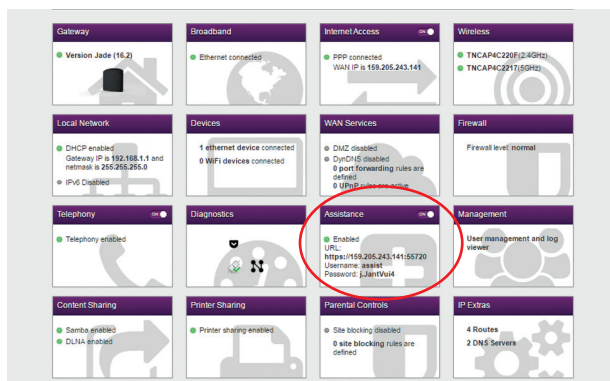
Gateway
Version Jade (16.2)

Broadband
Ethernet connected

Internet Access
ON
PPP connected
WAN IP is 159.205.243.141

Wireless
TNCAP4C220F(2.4GHz)
TNCAP4C2217(5GHz)

Local Network
DHCP enabled
Gateway IP is 192.168.1.1 and netmask is 255.255.255.0
IPv6 Disabled

Devices
1 ethernet device connected
0 WiFi devices connected

WAN Services
DMZ disabled
DynDNS disabled
0 port forwarding rules are defined
0 UPnP rules are active

Firewall
Firewall level: normal

Telephony
ON
Telephony enabled

Diagnostics

Assistance
ON
Enabled
URL:
https://159.205.243.141:55720
Username: assist
Password: jJantVui4

Management
User management and log viewer

Content Sharing
Samba enabled
DLNA enabled

Printer Sharing
Printer sharing enabled

Parental Controls
Site blocking disabled
0 site blocking rules are defined

IP Extras
4 Routes
2 DNS Servers